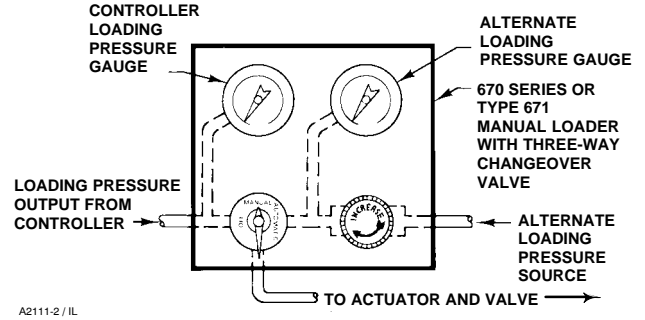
CONTROLLER LOADING PRESSURE GAUGE

ALTERNATE LOADING PRESSURE GAUGE

670 SERIES OR TYPE 671 MANUAL LOADER WITH THREE-WAY CHANGEOVER VALVE

LOADING PRESSURE OUTPUT FROM CONTROLLER

MANUAL

AUTOMATIC

INCREASE

ALTERNATE LOADING PRESSURE SOURCE

TO ACTUATOR AND VALVE

A2111-2 / IL